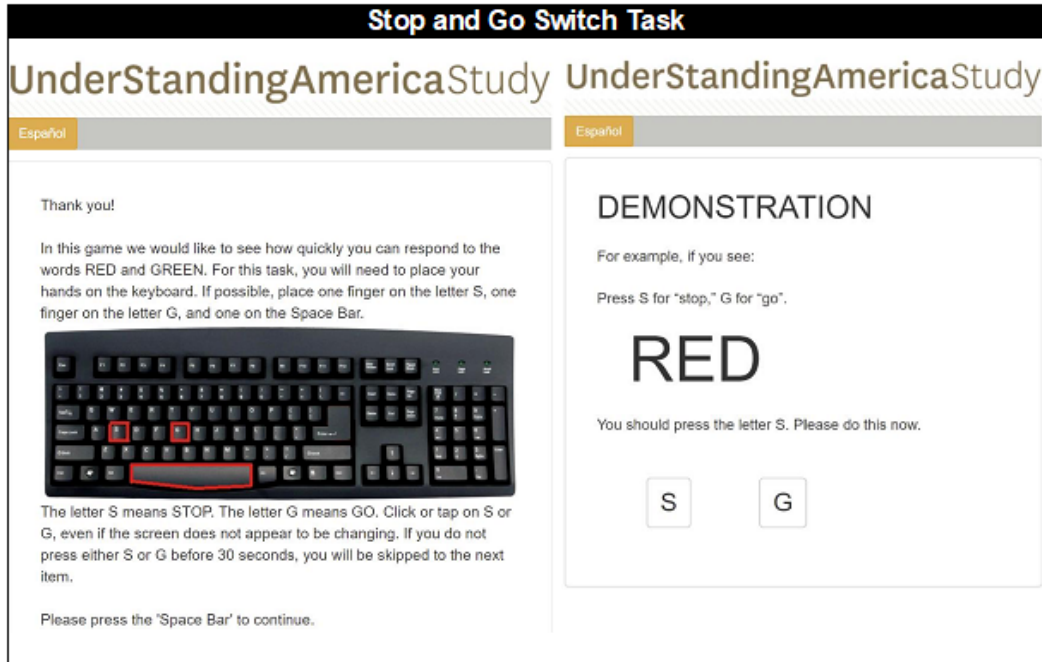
Stop and Go Switch Task

UnderStandingAmericaStudy

Español

Thank you!

In this game we would like to see how quickly you can respond to the words RED and GREEN. For this task, you will need to place your hands on the keyboard. If possible, place one finger on the letter S, one finger on the letter G, and one on the Space Bar.

The letter S means STOP. The letter G means GO. Click or tap on S or G, even if the screen does not appear to be changing. If you do not press either S or G before 30 seconds, you will be skipped to the next item.

Please press the 'Space Bar' to continue.

UnderStandingAmericaStudy

Español

DEMONSTRATION

For example, if you see:

Press S for "stop," G for "go".

RED

You should press the letter S. Please do this now.

S

G